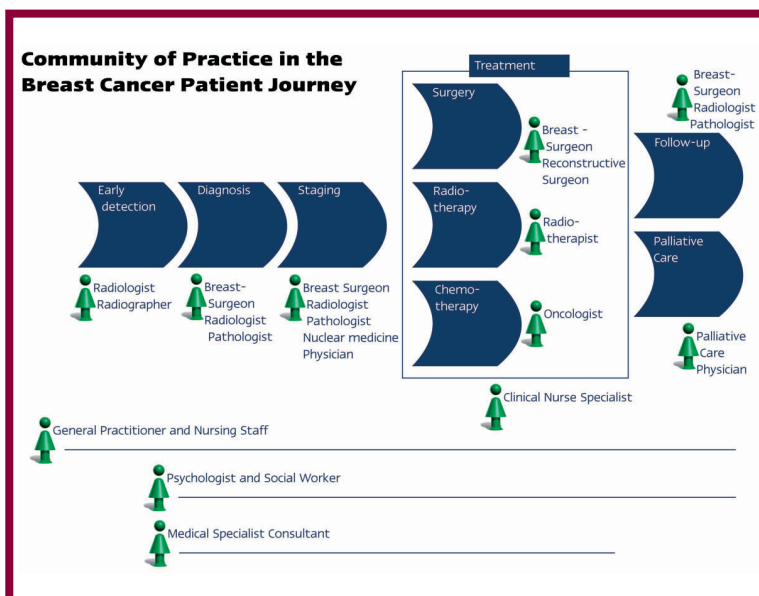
Community of Practice in the Breast Cancer Patient Journey

Early detection

Radiologist
Radiographer

Diagnosis

Breast-Surgeon
Radiologist
Pathologist

Staging

Breast Surgeon
Radiologist
Pathologist
Nuclear medicine Physician

Treatment

Surgery

Breast - Surgeon
Reconstructive Surgeon

Radiotherapy

Radiotherapist

Chemotherapy

Oncologist

Breast-Surgeon
Radiologist
Pathologist

Follow-up

Palliative Care

Palliative Care Physician

Clinical Nurse Specialist

General Practitioner and Nursing Staff

Psychologist and Social Worker

Medical Specialist Consultant